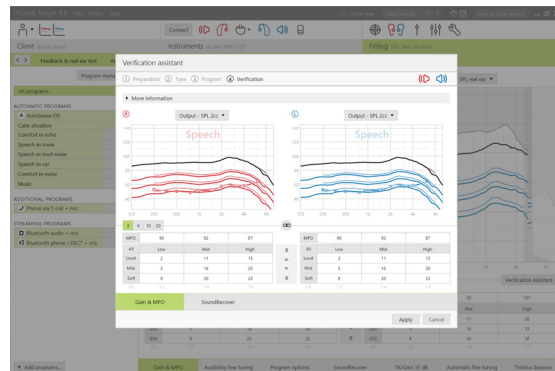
Phonak Target 4.2

Connect

Client

Instruments

Fitting

Feedback & real ear test

Program manager

All programs

AUTOMATIC PROGRAMS

AutoSense OS

Calm situation

Comfort in echo

Speech in noise

Speech in loud noise

Speech in car

Comfort in noise

Music

ADDITIONAL PROGRAMS

Phone via T-coil + mic

STREAMING PROGRAMS

Bluetooth audio + mic

Bluetooth phone / DECT + mic

+ Add programs

Verification assistant

① Preparation ② Type ③ Program ④ Verification

▸ More information

Output - SPL 2cc ▾

Output - SPL 2cc ▾

Speech

Speech

| MPO | 90 | 92 | 97 |
|---|---|---|---|
| All | Low | Mid | High |
| Loud | 2 | 11 | 15 |
| Mid | 5 | 16 | 20 |
| Soft | 9 | 20 | 22 |

| MPO | 90 | 92 | 97 |
|---|---|---|---|
| All | Low | Mid | High |
| Loud | 2 | 11 | 15 |
| Mid | 5 | 16 | 20 |
| Soft | 9 | 20 | 22 |

Gain & MPO

SoundRecover

Apply

Cancel

Verification assistant

Gain & MPO

Audibility fine tuning

Program options

SoundRecover

TK/Gain 35 dB

Automatic fine tuning

Tinnitus balance